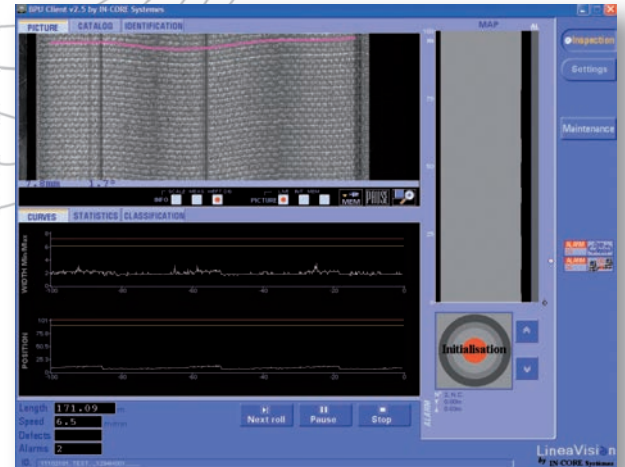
BPU Client v2.5 by IN-CORE Systemes

PICTURE CATALOG IDENTIFICATION

INFO

PICTURE

MEM PAUSE

CURVES STATISTICS CLASSIFICATION

WIDTH Min-Max

POSITION

MAP

Inspection

Settings

Maintenance

Initialisation

ALARM

Length 171.09

Speed 6.5

Defects

Alarms 2

Next roll

Pause

Stop

LineaVision

by IN-CORE Systemes